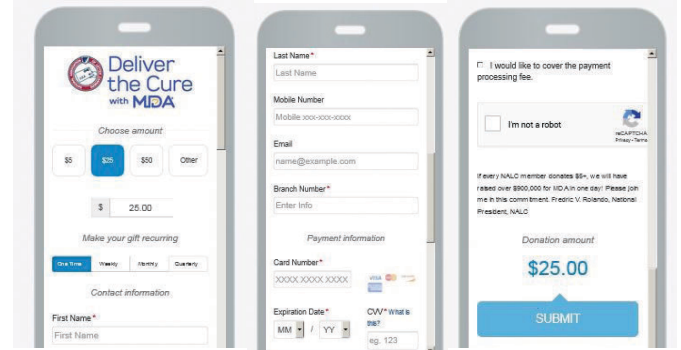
Deliver the Cure with MDA

Choose amount

$5
$25
$50
Other

$ 25.00

Make your gift recurring

One Time
Weekly
Monthly
Quarterly

Contact information

First Name*
First Name

Last Name*
Last Name

Mobile Number
Mobile xxx-xxx-xxxx

Email
name@example.com

Branch Number*
Enter Info

Payment information

Card Number*
XXXX XXXX XXXX

Expiration Date*
MM / YY

CVV* What is this?
eg. 123

I would like to cover the payment processing fee.

I'm not a robot
reCAPTCHA
Privacy - Terms

If every NALC member donates $5+, we will have raised over $900,000 for MDA in one day! Please join me in this commitment. Fredric V. Rolando, National President, NALC

Donation amount

$25.00

SUBMIT